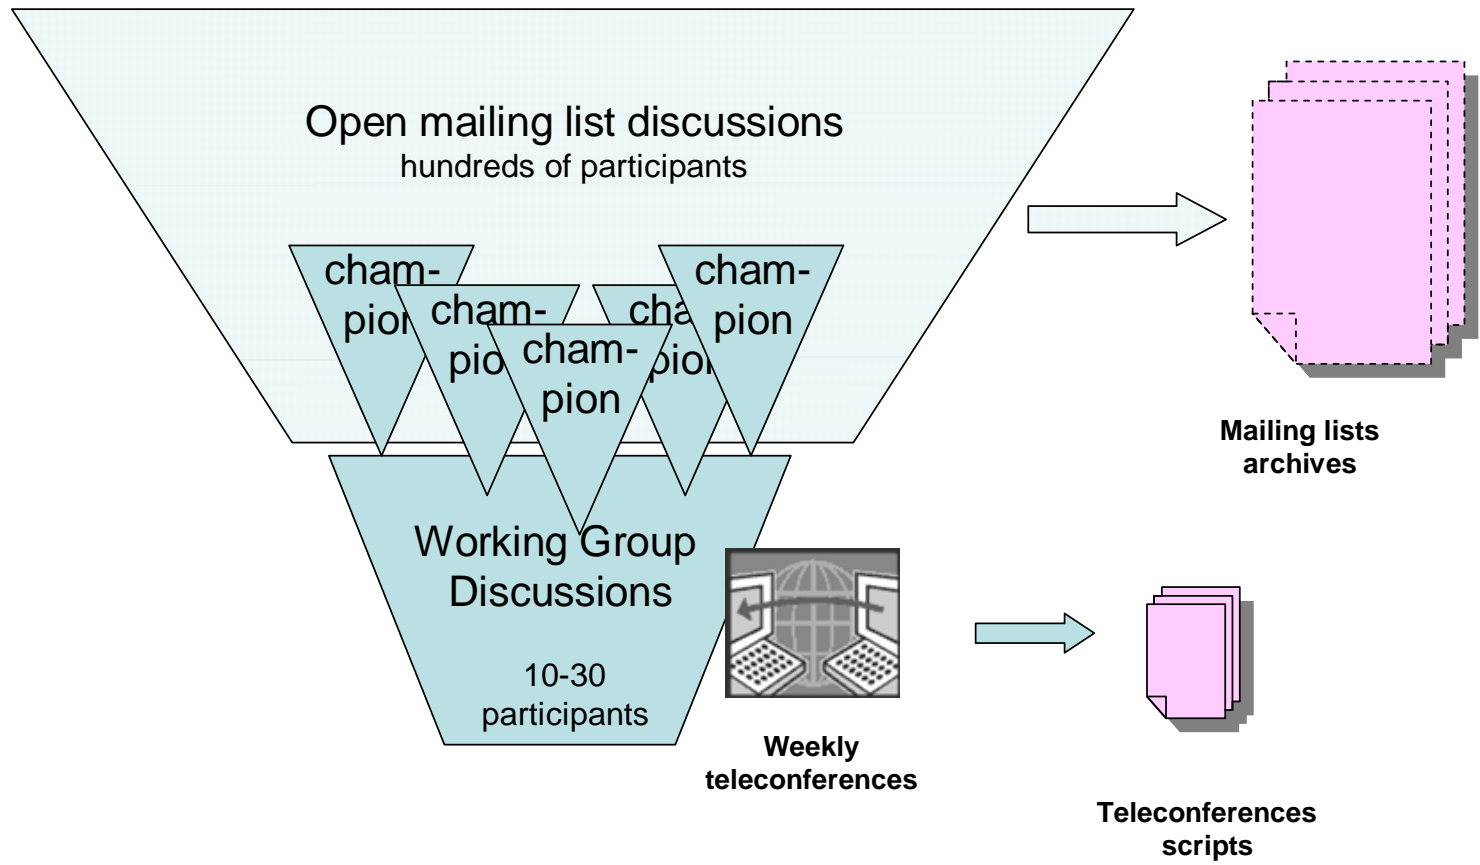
Open mailing list discussions
hundreds of participants

champion

champion

cha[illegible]

champion

champion

Working Group Discussions

10-30 participants

Mailing lists archives

Weekly teleconferences

Teleconferences scripts